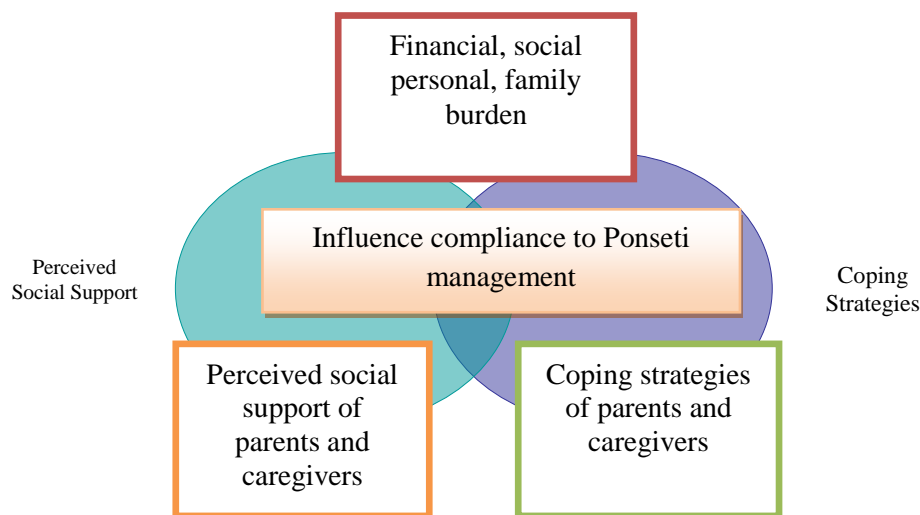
Financial, social personal, family burden

Perceived Social Support

Influence compliance to Ponseti management

Coping Strategies

Perceived social support of parents and caregivers

Coping strategies of parents and caregivers